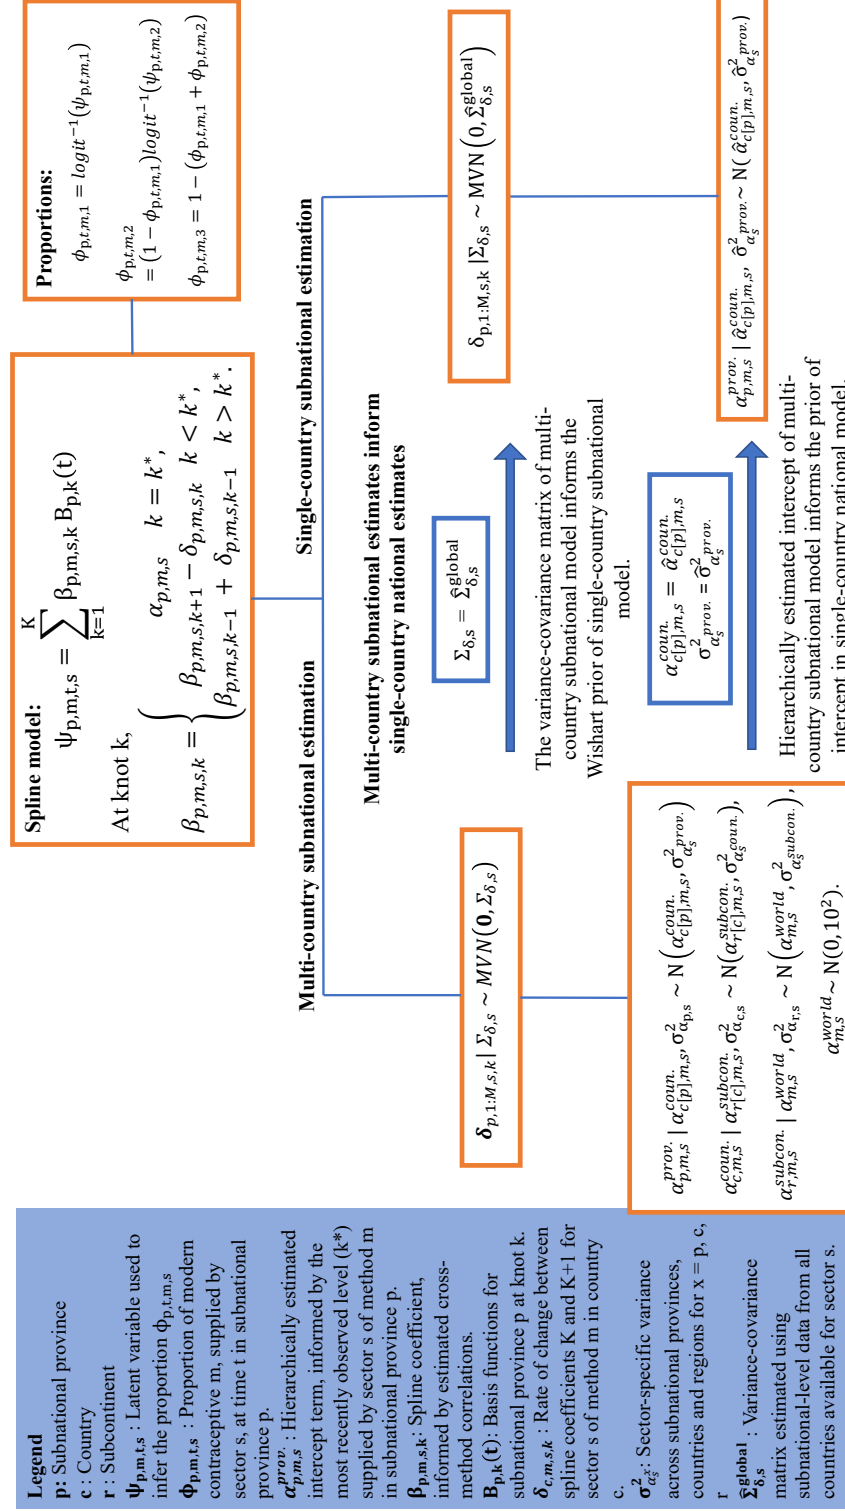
Legend
p: Subnational province
c : Country
r : Subcontinent
$\boldsymbol{\psi}_{p,m,t,s}$ : Latent variable used to infer the proportion $\phi_{p,t,m,s}$
$\boldsymbol{\phi}_{p,m,t,s}$ : Proportion of modern contraceptive m, supplied by sector s, at time t in subnational province p.
$\boldsymbol{\alpha}^{prov.}_{p,m,s}$ : Hierarchically estimated intercept term, informed by the most recently observed level (k*) supplied by sector s of method m in subnational province p.
$\boldsymbol{\beta}_{p,m,s,k}$: Spline coefficient, informed by estimated cross-method correlations.
$\mathbf{B}_{p,k}(\mathbf{t})$: Basis functions for subnational province p at knot k.
$\boldsymbol{\delta}_{c,m,s,k}$ : Rate of change between spline coefficients K and K+1 for sector s of method m in country c.
$\boldsymbol{\sigma}^2_{\alpha^x_s}$: Sector-specific variance across subnational provinces, countries and regions for x = p, c, r
$\hat{\boldsymbol{\Sigma}}^{\mathbf{global}}_{\boldsymbol{\delta},\mathbf{s}}$ : Variance-covariance matrix estimated using subnational-level data from all countries available for sector s.

Spline model:
$\Psi_{p,m,t,s} = \sum_{k=1}^{K} \beta_{p,m,s,k} B_{p,k}(t)$
At knot k,
$\beta_{p,m,s,k} = \begin{cases} \alpha_{p,m,s} & k = k^*, \\ \beta_{p,m,s,k+1} - \delta_{p,m,s,k} & k < k^*, \\ \beta_{p,m,s,k-1} + \delta_{p,m,s,k-1} & k > k^*. \end{cases}$

Proportions:
$\phi_{p,t,m,1} = logit^{-1}(\psi_{p,t,m,1})$
$\phi_{p,t,m,2} = (1 - \phi_{p,t,m,1})logit^{-1}(\psi_{p,t,m,2})$
$\phi_{p,t,m,3} = 1 - (\phi_{p,t,m,1} + \phi_{p,t,m,2})$

Multi-country subnational estimation

Single-country subnational estimation

$\boldsymbol{\delta}_{p,1:M,s,k} | \Sigma_{\delta,s} \sim MVN(\mathbf{0}, \Sigma_{\delta,s})$

$\alpha^{prov.}_{p,m,s} \mid \alpha^{coun.}_{c[p],m,s}, \sigma^2_{\alpha_{p,s}} \sim N\left(\alpha^{coun.}_{c[p],m,s}, \sigma^2_{\alpha^{prov.}_s}\right)$
$\alpha^{coun.}_{c,m,s} \mid \alpha^{subcon.}_{r[c],m,s}, \sigma^2_{\alpha_{c,s}} \sim N\left(\alpha^{subcon.}_{r[c],m,s}, \sigma^2_{\alpha^{coun.}_s}\right),$
$\alpha^{subcon.}_{r,m,s} \mid \alpha^{world}_{m,s}, \sigma^2_{\alpha_{r,s}} \sim N\left(\alpha^{world}_{m,s}, \sigma^2_{\alpha^{subcon.}_s}\right),$
$\alpha^{world}_{m,s} \sim N(0, 10^2).$

Multi-country subnational estimates inform single-country national estimates

$\Sigma_{\delta,s} = \hat{\Sigma}^{global}_{\delta,s}$

The variance-covariance matrix of multi-country subnational model informs the Wishart prior of single-country subnational model.

$\alpha^{coun.}_{c[p],m,s} = \hat{\alpha}^{coun.}_{c[p],m,s}$
$\sigma^2_{\alpha^{prov.}_s} = \hat{\sigma}^2_{\alpha^{prov.}_s}$

Hierarchically estimated intercept of multi-country subnational model informs the prior of intercept in single-country national model.

$\delta_{p,1:M,s,k} | \Sigma_{\delta,s} \sim MVN\left(0, \hat{\Sigma}^{global}_{\delta,s}\right)$

$\alpha^{prov.}_{p,m,s} \mid \hat{\alpha}^{coun.}_{c[p],m,s}, \hat{\sigma}^2_{\alpha^{prov.}_s} \sim N(\hat{\alpha}^{coun.}_{c[p],m,s}, \hat{\sigma}^2_{\alpha^{prov.}_s})$